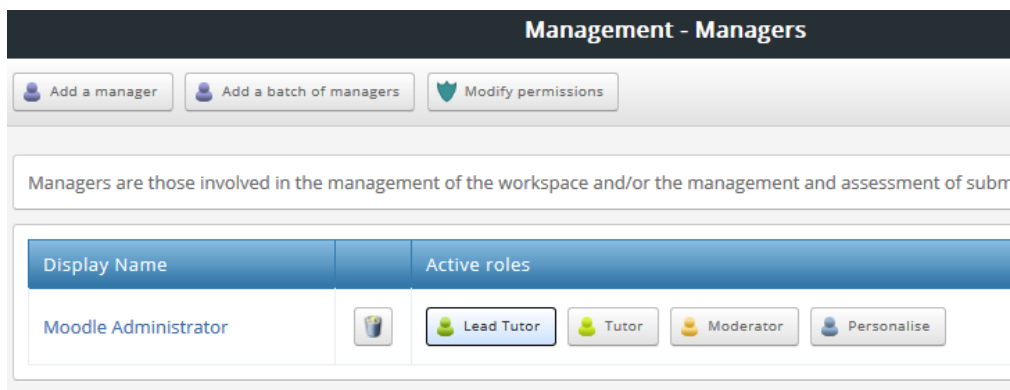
Management - Managers

Add a manager
Add a batch of managers
Modify permissions

Managers are those involved in the management of the workspace and/or the management and assessment of subm

| Display Name | | Active roles |
|---|---|---|
| Moodle Administrator | | Lead Tutor Tutor Moderator Personalise |